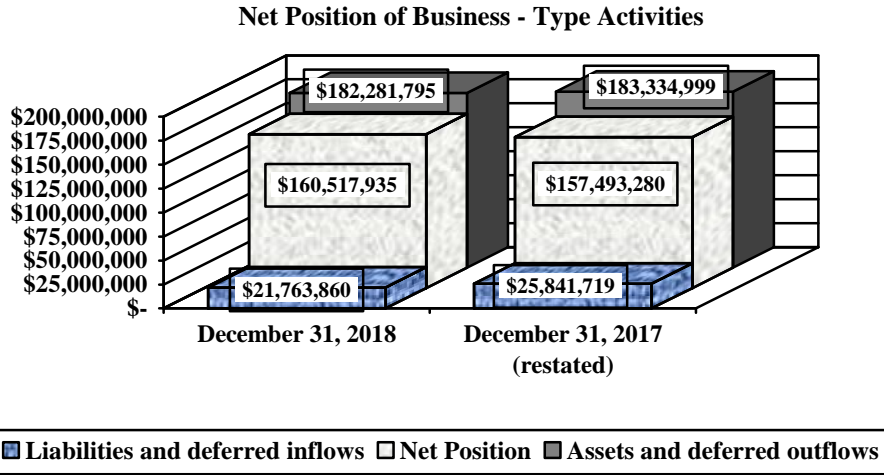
Net Position of Business - Type Activities

$200,000,000
$175,000,000
$150,000,000
$125,000,000
$100,000,000
$75,000,000
$50,000,000
$25,000,000
$-

$182,281,795
$160,517,935
$21,763,860

$183,334,999
$157,493,280
$25,841,719

December 31, 2018
December 31, 2017 (restated)

Liabilities and deferred inflows
Net Position
Assets and deferred outflows